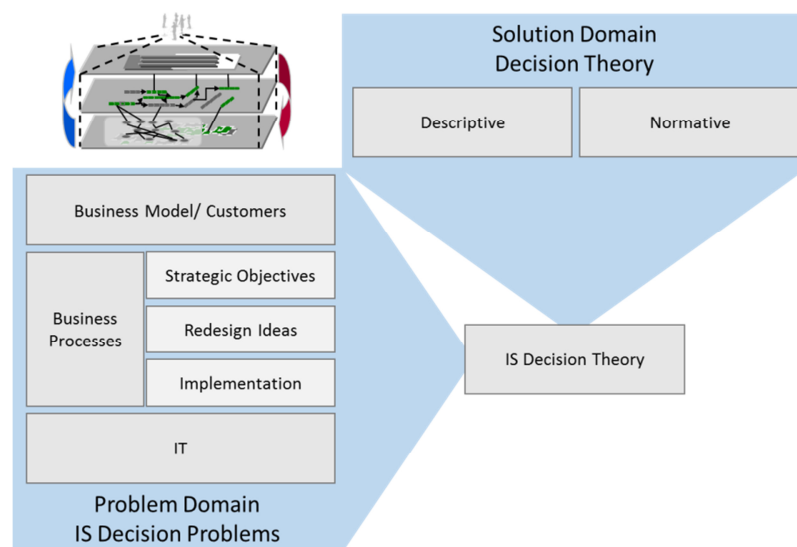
Solution Domain
Decision Theory

Descriptive

Normative

Business Model/ Customers

Business Processes

Strategic Objectives

Redesign Ideas

Implementation

IT

IS Decision Theory

Problem Domain
IS Decision Problems